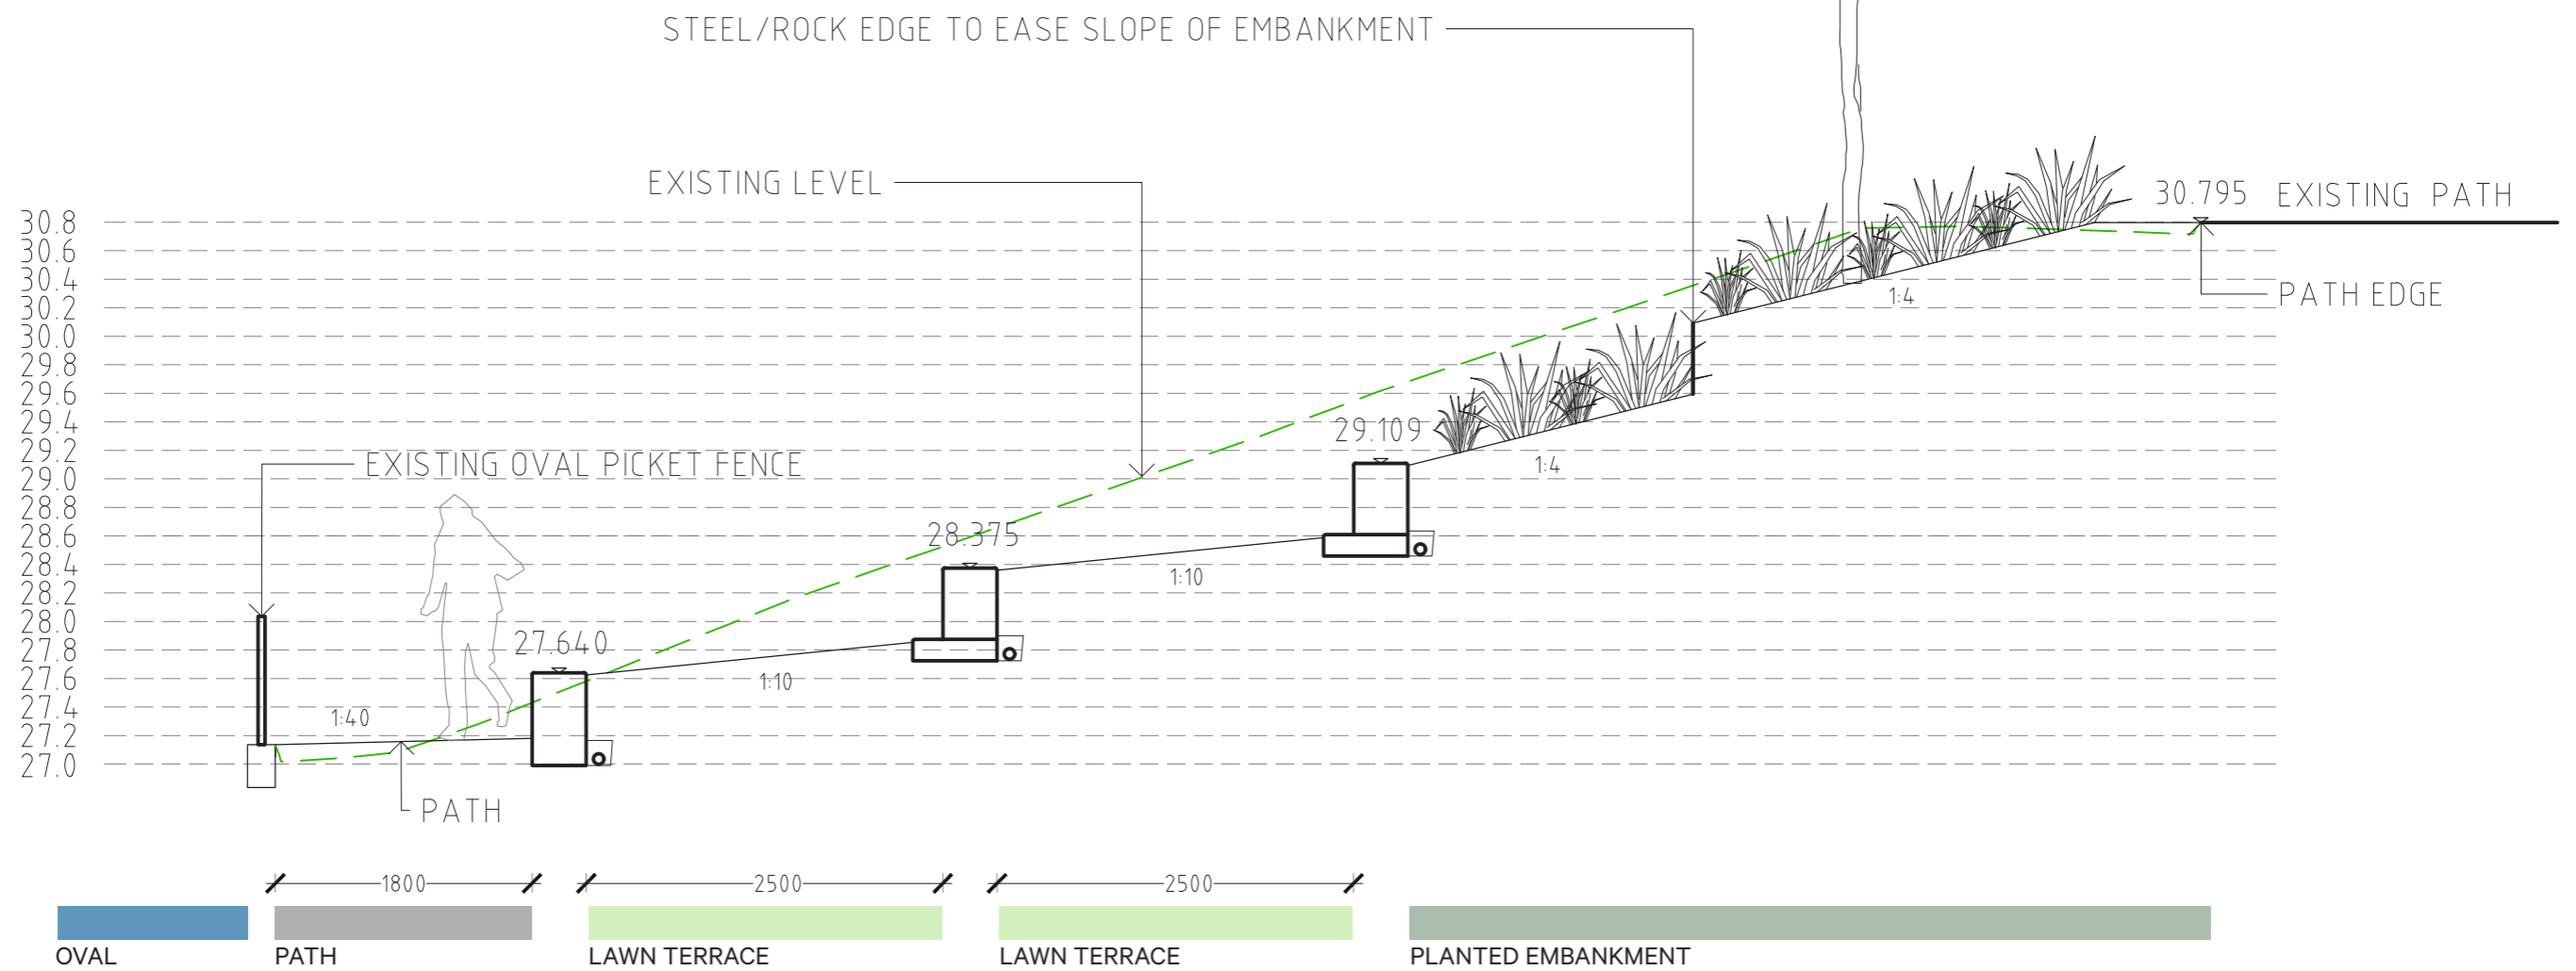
STEEL/ROCK EDGE TO EASE SLOPE OF EMBANKMENT

EXISTING LEVEL

30.795 EXISTING PATH

PATH EDGE

30.8
30.6
30.4
30.2
30.0
29.8
29.6
29.4
29.2
29.0
28.8
28.6
28.4
28.2
28.0
27.8
27.6
27.4
27.2
27.0

1:4

29.109

1:4

EXISTING OVAL PICKET FENCE

28.375

1:10

27.640

1:10

1:40

PATH

1800

2500

2500

OVAL

PATH

LAWN TERRACE

LAWN TERRACE

PLANTED EMBANKMENT